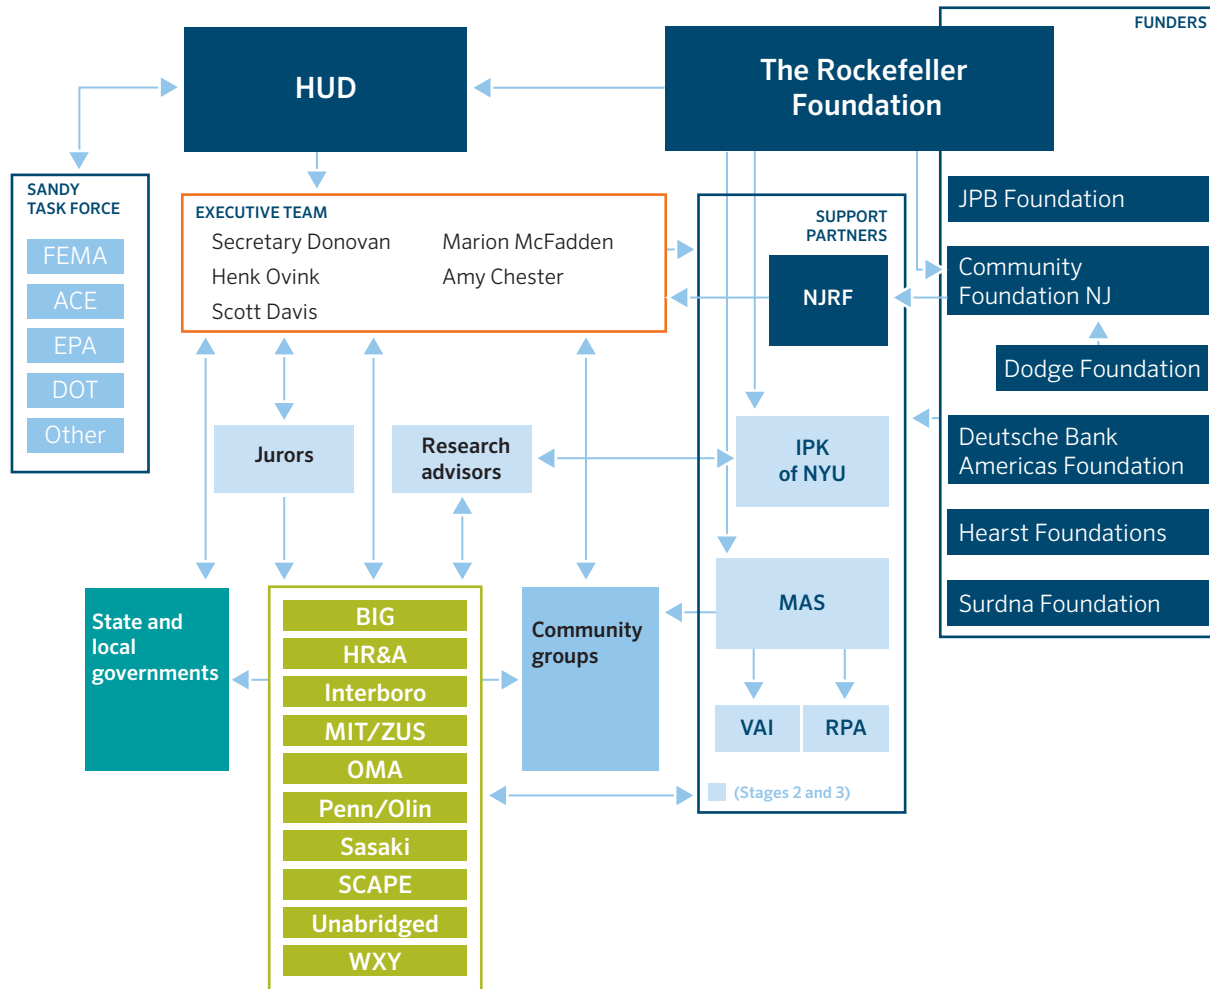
HUD

The Rockefeller Foundation

FUNDERS

SANDY TASK FORCE

FEMA

ACE

EPA

DOT

Other

EXECUTIVE TEAM

Secretary Donovan

Henk Ovink

Scott Davis

Marion McFadden

Amy Chester

SUPPORT PARTNERS

NJRF

JPB Foundation

Community Foundation NJ

Dodge Foundation

Deutsche Bank Americas Foundation

Hearst Foundations

Surdna Foundation

Jurors

Research advisors

IPK of NYU

MAS

VAI

RPA

State and local governments

BIG

HR&A

Interboro

MIT/ZUS

OMA

Penn/Olin

Sasaki

SCAPE

Unabridged

WXY

Community groups

(Stages 2 and 3)